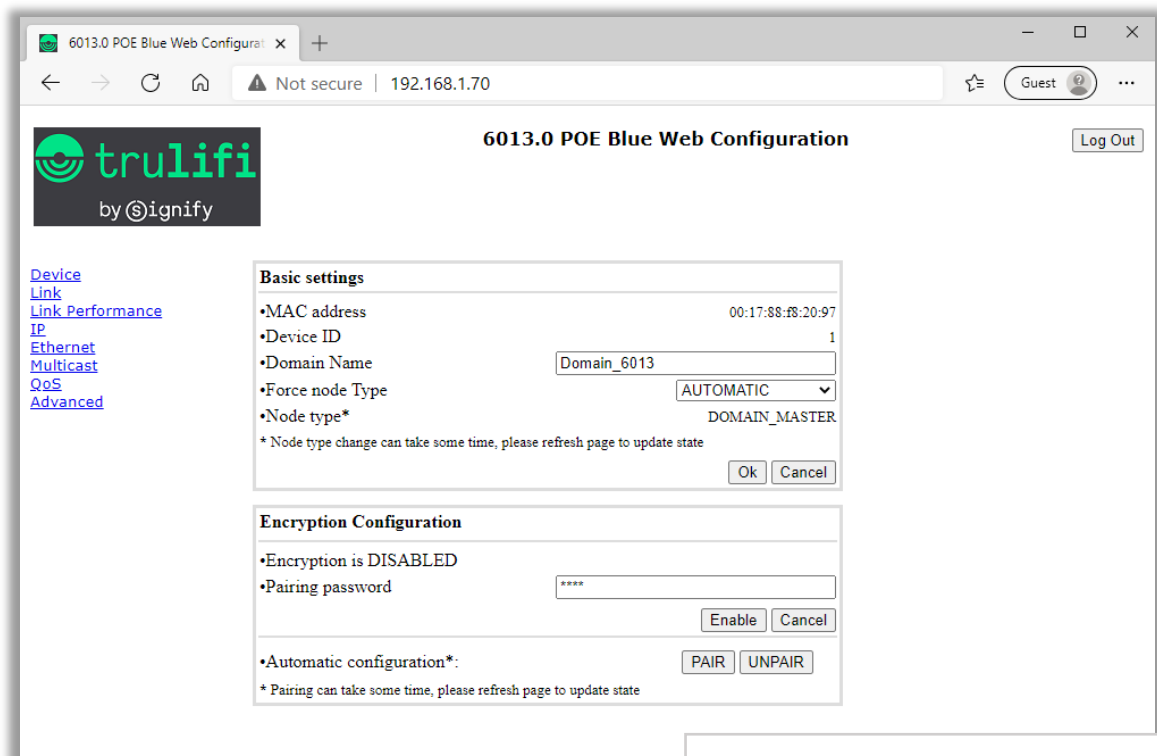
6013.0 POE Blue Web Configurat ×

Not secure | 192.168.1.70

Guest

trulifi
by signify

6013.0 POE Blue Web Configuration

Log Out

Device
Link
Link Performance
IP
Ethernet
Multicast
QoS
Advanced

Basic settings

•MAC address 00:17:88:f8:20:97
•Device ID 1
•Domain Name Domain_6013
•Force node Type AUTOMATIC
•Node type* DOMAIN_MASTER
* Node type change can take some time, please refresh page to update state

Ok Cancel

Encryption Configuration

•Encryption is DISABLED
•Pairing password ****

Enable Cancel

•Automatic configuration*: PAIR UNPAIR
* Pairing can take some time, please refresh page to update state